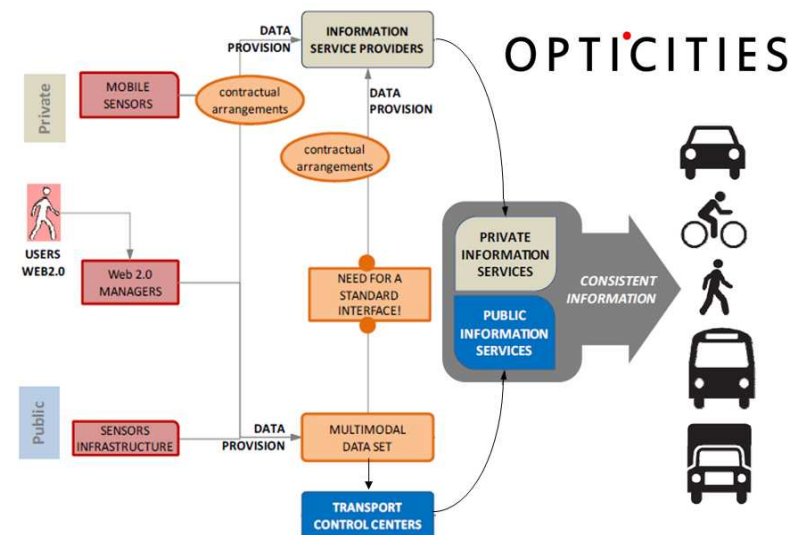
OPTICITIES

Private

MOBILE SENSORS

contractual arrangements

DATA PROVISION

INFORMATION SERVICE PROVIDERS

DATA PROVISION

contractual arrangements

USERS WEB2.0

Web 2.0 MANAGERS

NEED FOR A STANDARD INTERFACE!

PRIVATE INFORMATION SERVICES

PUBLIC INFORMATION SERVICES

CONSISTENT INFORMATION

Public

SENSORS INFRASTRUCTURE

DATA PROVISION

MULTIMODAL DATA SET

TRANSPORT CONTROL CENTERS